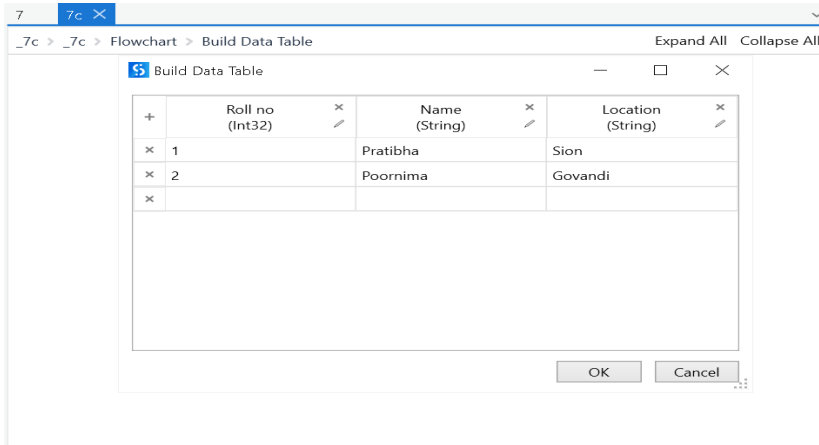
7 7c ×

_7c > _7c > Flowchart > Build Data Table

Expand All Collapse All

Build Data Table

| + | Roll no (Int32) | Name (String) | Location (String) |
|---|---|---|---|
| × | 1 | Pratibha | Sion |
| × | 2 | Poornima | Govandi |
| × | | | |

OK Cancel